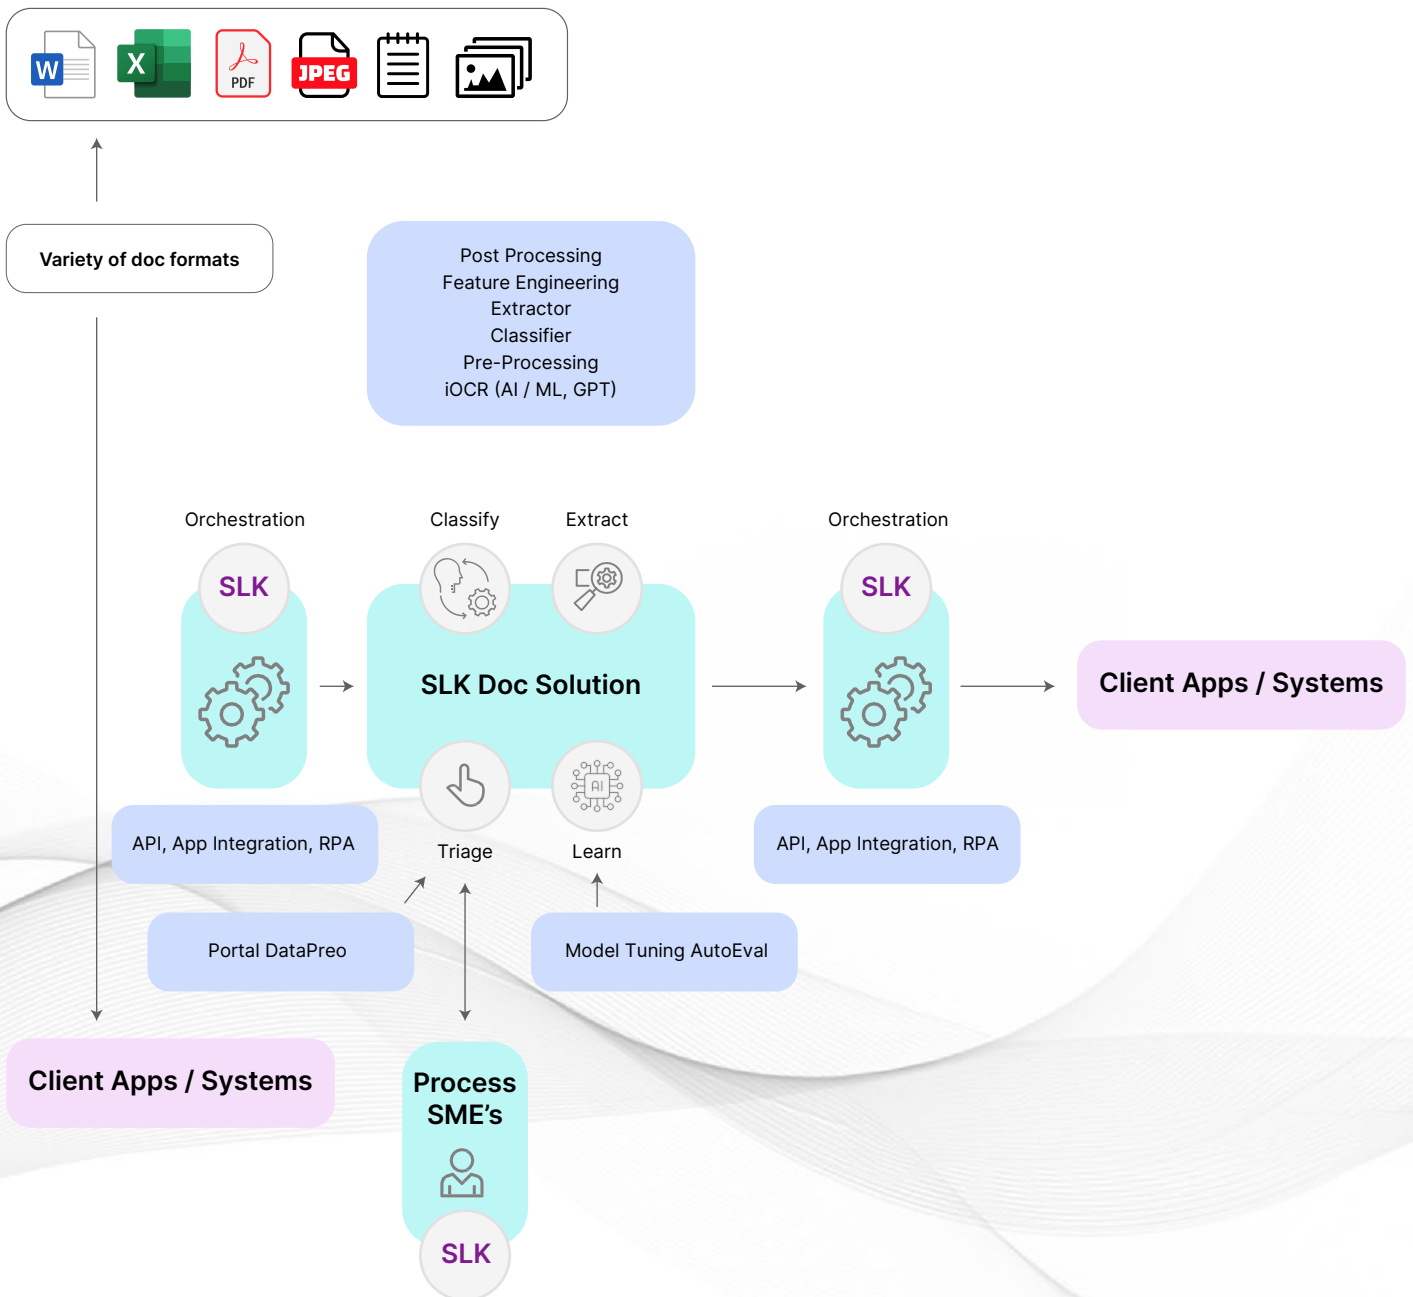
W

X

PDF

JPEG

Variety of doc formats

Post Processing
Feature Engineering
Extractor
Classifier
Pre-Processing
iOCR (AI / ML, GPT)

Orchestration

SLK

Classify

Extract

SLK Doc Solution

Orchestration

SLK

Client Apps / Systems

API, App Integration, RPA

Triage

Learn

AI

API, App Integration, RPA

Portal DataPreo

Model Tuning AutoEval

Client Apps / Systems

Process SME's

SLK